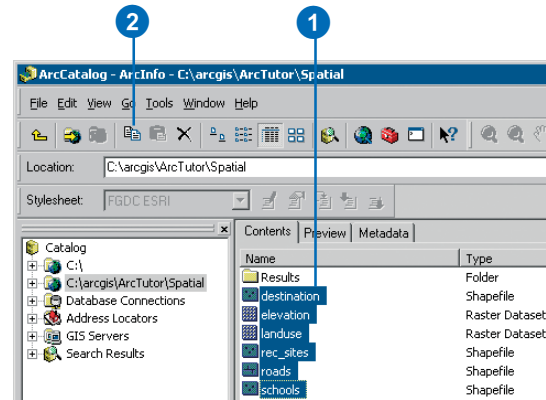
2

1

ArcCatalog - ArcInfo - C:\arcgis\ArcTutor\Spatial

File Edit View Go Tools Window Help

Location: C:\arcgis\ArcTutor\Spatial

Stylesheet: FGDC ESRI

Catalog
C:\
C:\arcgis\ArcTutor\Spatial
Database Connections
Address Locators
GIS Servers
Search Results

Contents | Preview | Metadata

| Name | Type |
|---|---|
| Results | Folder |
| destination | Shapefile |
| elevation | Raster Dataset |
| landuse | Raster Dataset |
| rec_sites | Shapefile |
| roads | Shapefile |
| schools | Shapefile |